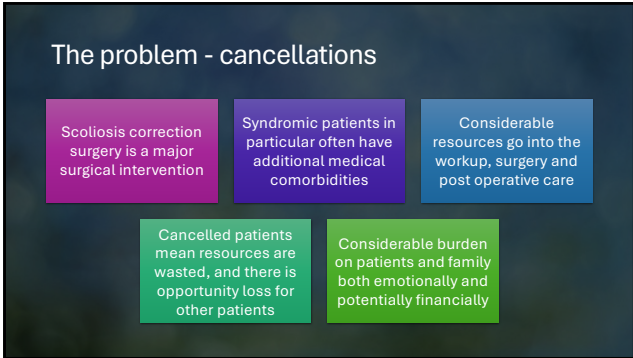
The problem - cancellations

Scoliosis correction surgery is a major surgical intervention

Syndromic patients in particular often have additional medical comorbidities

Considerable resources go into the workup, surgery and post operative care

Cancelled patients mean resources are wasted, and there is opportunity loss for other patients

Considerable burden on patients and family both emotionally and potentially financially